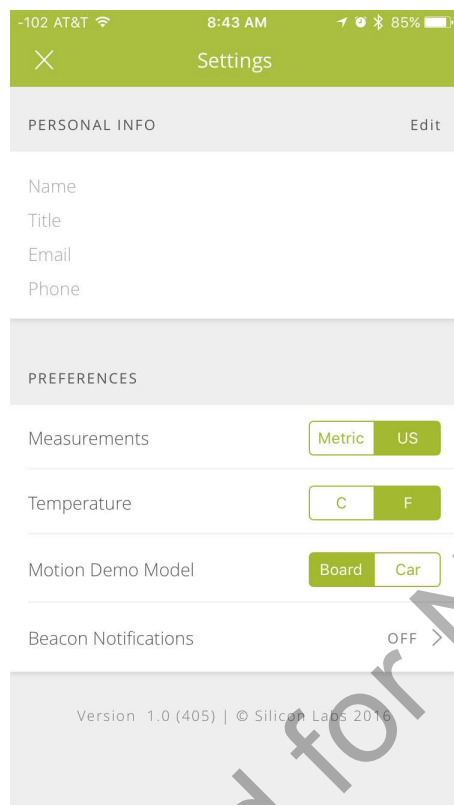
-102 AT&T 8:43 AM 85%

Settings

PERSONAL INFO
Edit

Name
Title
Email
Phone

PREFERENCES

Measurements
Metric US

Temperature
C F

Motion Demo Model
Board Car

Beacon Notifications
OFF

Version 1.0 (405) | © Silicon Labs 2016

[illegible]